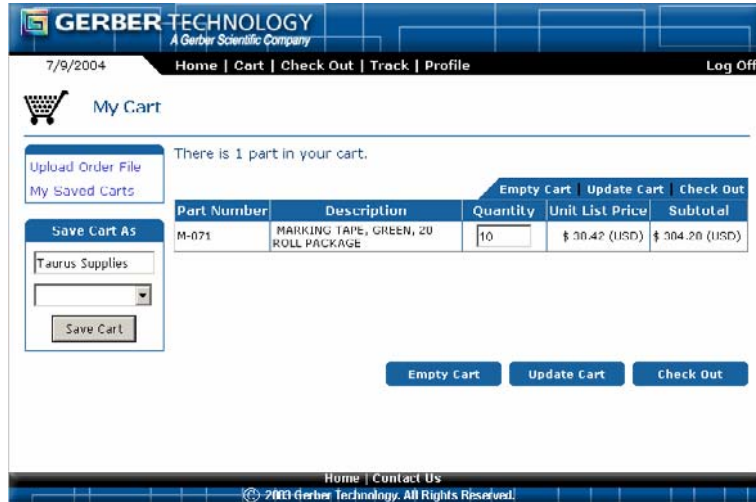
GERBER TECHNOLOGY
A Gerber Scientific Company

7/9/2004

Home | Cart | Check Out | Track | Profile

Log Off

My Cart

Upload Order File
My Saved Carts

Save Cart As

Taurus Supplies

Save Cart

There is 1 part in your cart.

Empty Cart | Update Cart | Check Out

| Part Number | Description | Quantity | Unit List Price | Subtotal |
|---|---|---|---|---|
| M-071 | MARKING TAPE, GREEN, 20 ROLL PACKAGE | 10 | $ 30.42 (USD) | $ 304.20 (USD) |

Empty Cart

Update Cart

Check Out

Home | Contact Us

© 2003 Gerber Technology. All Rights Reserved.